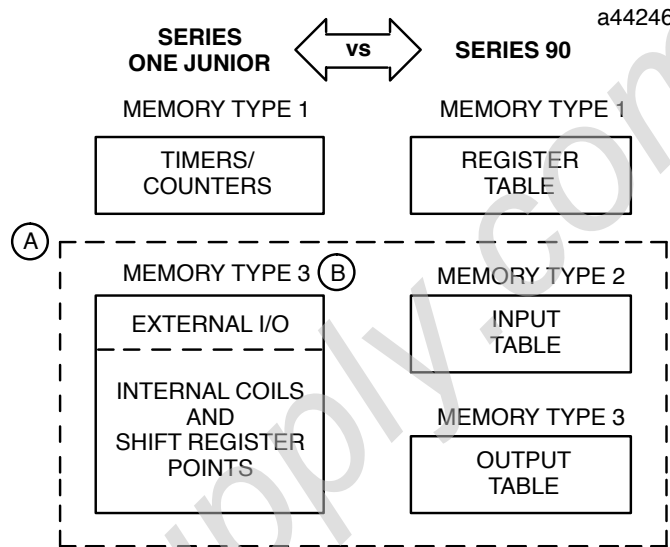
a44246

SERIES ONE JUNIOR

vs

SERIES 90

MEMORY TYPE 1

TIMERS/ COUNTERS

MEMORY TYPE 1

REGISTER TABLE

A

MEMORY TYPE 3

B

EXTERNAL I/O

INTERNAL COILS AND SHIFT REGISTER POINTS

MEMORY TYPE 2

INPUT TABLE

MEMORY TYPE 3

OUTPUT TABLE

upply.com